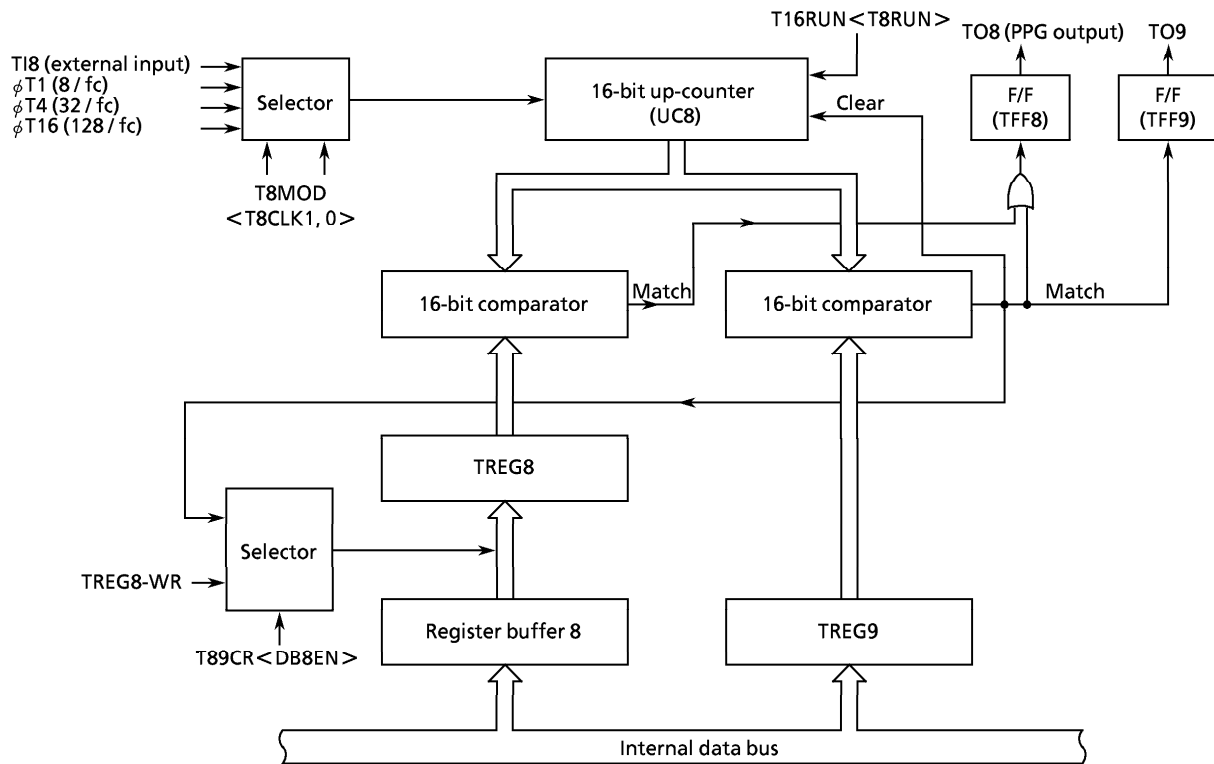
TI8 (external input)
$\phi$T1 (8 / fc)
$\phi$T4 (32 / fc)
$\phi$T16 (128 / fc)

Selector

T8MOD
<T8CLK1, 0>

T16RUN<T8RUN>

16-bit up-counter
(UC8)

Clear

TO8 (PPG output)

F/F
(TFF8)

TO9

F/F
(TFF9)

16-bit comparator

Match

16-bit comparator

Match

TREG8

Selector

TREG8-WR

T89CR<DB8EN>

Register buffer 8

TREG9

Internal data bus